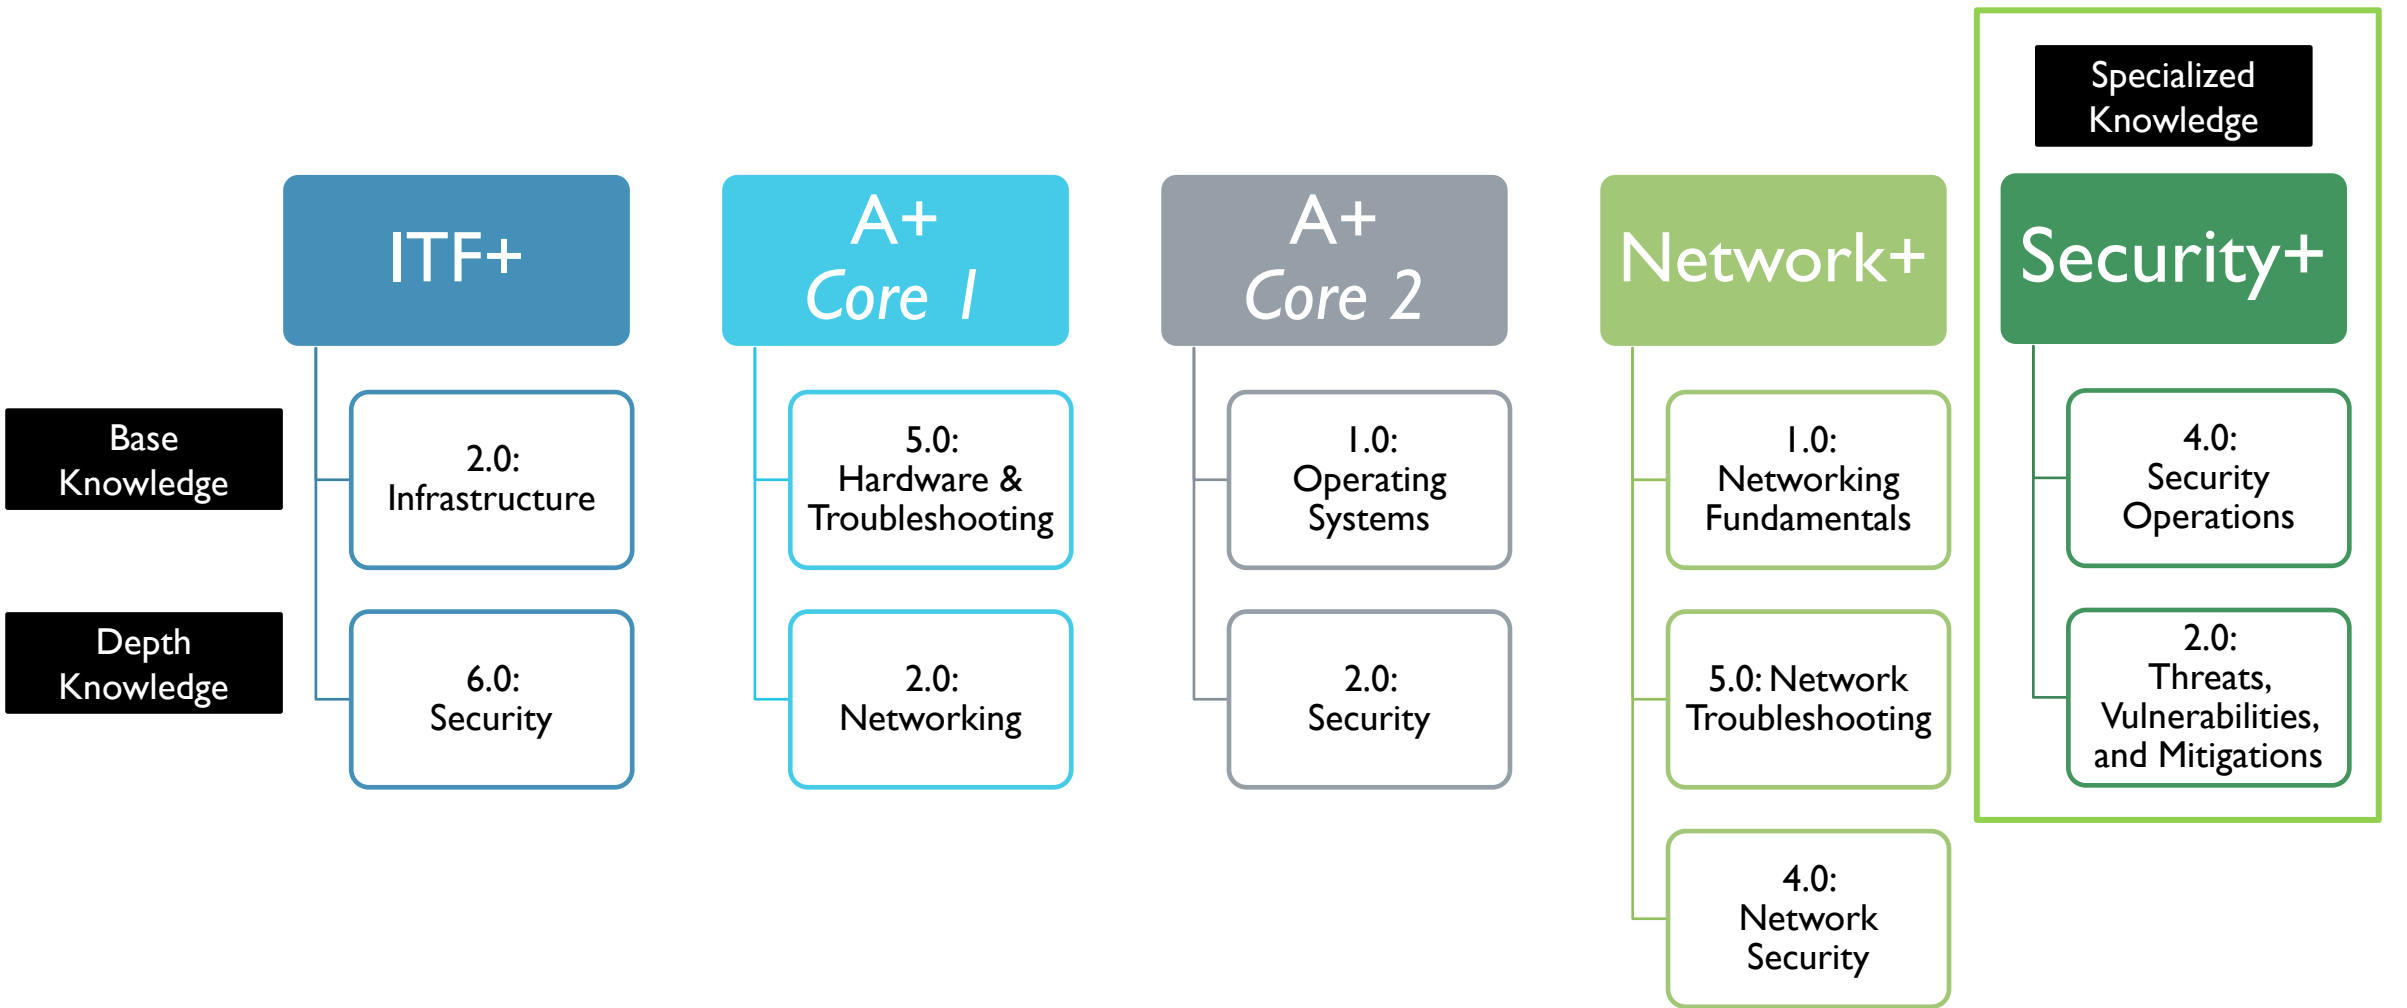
Specialized Knowledge

ITF+

A+ Core 1

A+ Core 2

Network+

Security+

Base Knowledge

Depth Knowledge

2.0: Infrastructure

6.0: Security

5.0: Hardware & Troubleshooting

2.0: Networking

1.0: Operating Systems

2.0: Security

1.0: Networking Fundamentals

5.0: Network Troubleshooting

4.0: Network Security

4.0: Security Operations

2.0: Threats, Vulnerabilities, and Mitigations